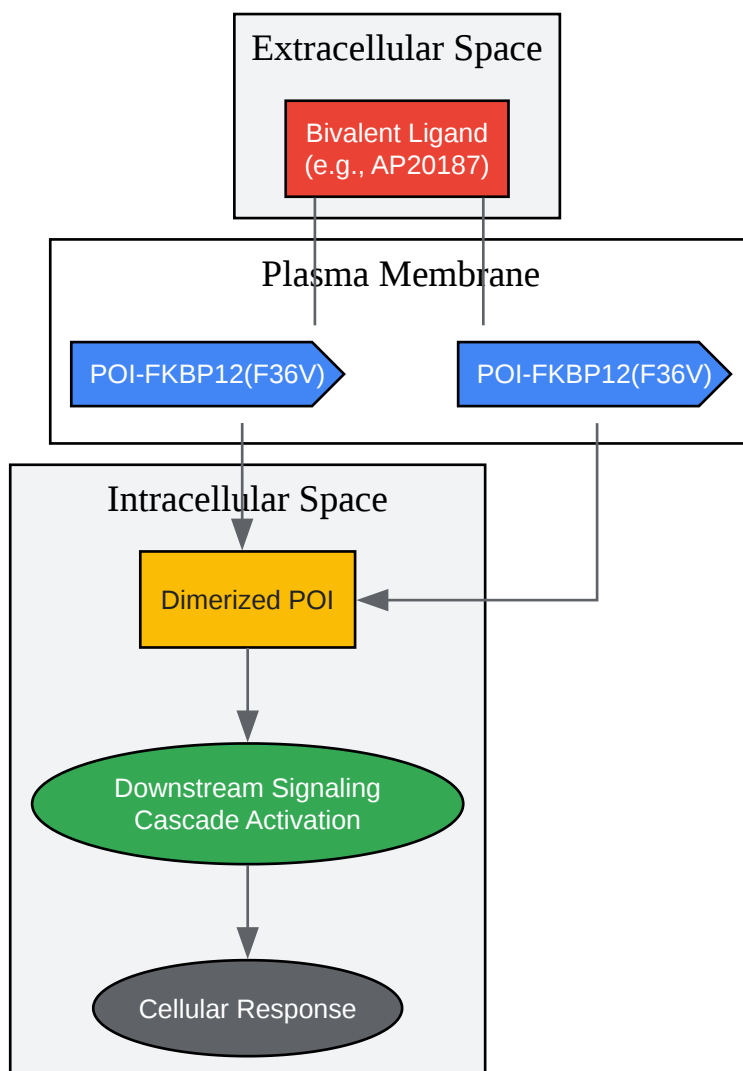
Extracellular Space

Bivalent Ligand
(e.g., AP20187)

Plasma Membrane

POI-FKBP12(F36V)

POI-FKBP12(F36V)

Intracellular Space

Dimerized POI

Downstream Signaling Cascade Activation

Cellular Response